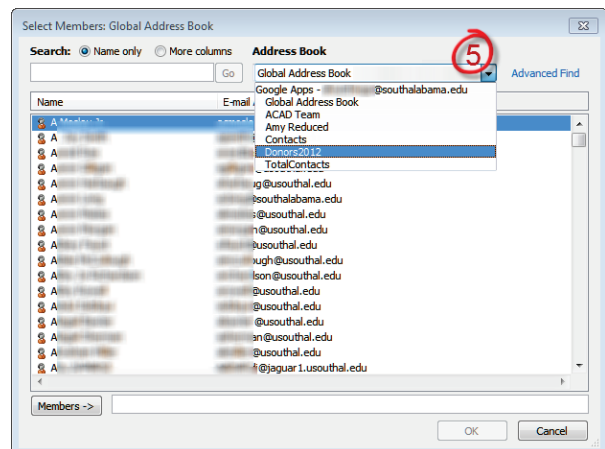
Select Members: Global Address Book

Search: Name only More columns

Address Book

Go

Global Address Book

5

Advanced Find

Name

E-mail

Google Apps - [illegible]@southalabama.edu
Global Address Book
ACAD Team
Amy Reduced
Contacts
Donors2012
TotalContacts

A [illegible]
A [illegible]
A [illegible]
A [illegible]
A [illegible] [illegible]g@usouthal.edu
A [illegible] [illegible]southalabama.edu
A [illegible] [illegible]s@usouthal.edu
A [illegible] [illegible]n@usouthal.edu
A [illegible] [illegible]usouthal.edu
A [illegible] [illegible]ough@usouthal.edu
A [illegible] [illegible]lson@usouthal.edu
A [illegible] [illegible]@usouthal.edu
A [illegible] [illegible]@usouthal.edu
A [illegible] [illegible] @usouthal.edu
A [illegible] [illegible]an@usouthal.edu
A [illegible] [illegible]@usouthal.edu
A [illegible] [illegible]@jaguar1.usouthal.edu

Members ->

OK

Cancel